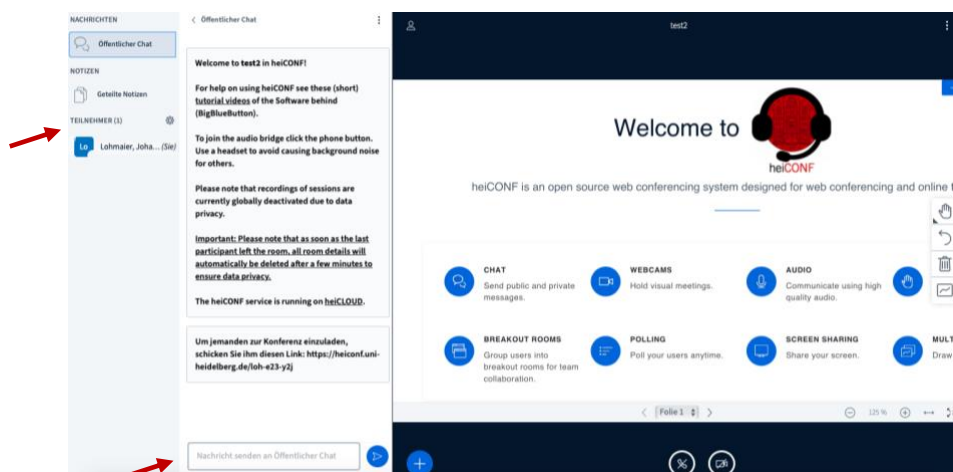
NACHRICHTEN

Öffentlicher Chat

NOTIZEN

Geteilte Notizen

TEILNEHMER (1)

Lo Lohmaier, Joha... (Sie)

< Öffentlicher Chat

Welcome to test2 in heiCONF!

For help on using heiCONF see these (short) tutorial videos of the Software behind (BigBlueButton).

To join the audio bridge click the phone button. Use a headset to avoid causing background noise for others.

Please note that recordings of sessions are currently globally deactivated due to data privacy.

Important: Please note that as soon as the last participant left the room, all room details will automatically be deleted after a few minutes to ensure data privacy.

The heiCONF service is running on heiCLOUD.

Um jemanden zur Konferenz einzuladen, schicken Sie ihm diesen Link: https://heiconf.uni-heidelberg.de/loh-e23-y2j

Nachricht senden an Öffentlicher Chat

test2

Welcome to heiCONF

heiCONF is an open source web conferencing system designed for web conferencing and online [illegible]

CHAT
Send public and private messages.

WEBCAMS
Hold visual meetings.

AUDIO
Communicate using high quality audio.

BREAKOUT ROOMS
Group users into breakout rooms for team collaboration.

POLLING
Poll your users anytime.

SCREEN SHARING
Share your screen.

MULT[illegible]
Draw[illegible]

< Folie 1 >

125 %